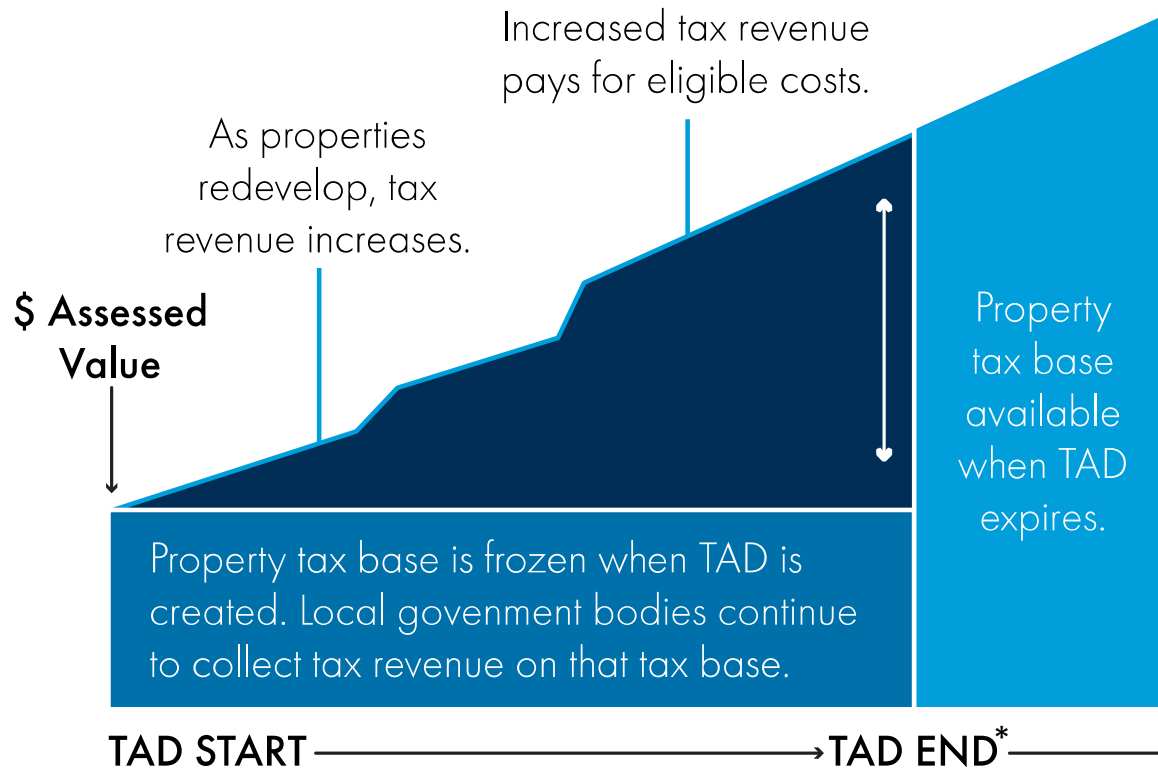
Increased tax revenue pays for eligible costs.

As properties redevelop, tax revenue increases.

$ Assessed Value

Property tax base available when TAD expires.

Property tax base is frozen when TAD is created. Local govenment bodies continue to collect tax revenue on that tax base.

TAD START

TAD END*